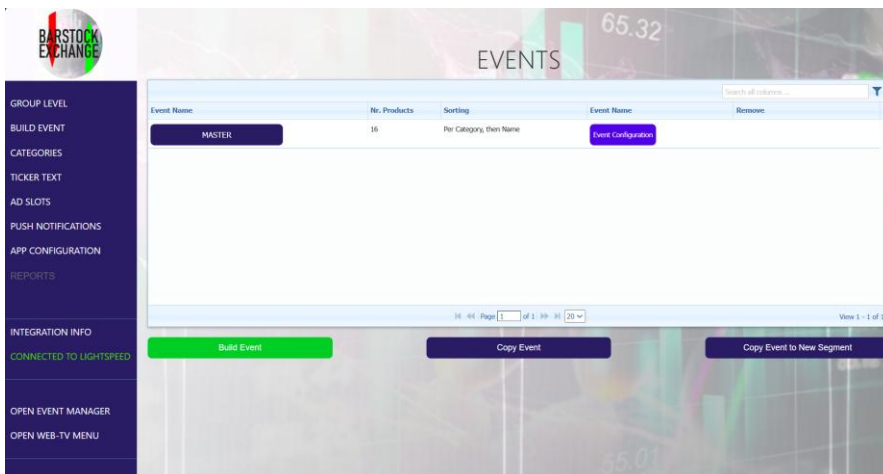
BARSTOCK EXCHANGE

65.32

EVENTS

GROUP LEVEL
BUILD EVENT
CATEGORIES
TICKER TEXT
AD SLOTS
PUSH NOTIFICATIONS
APP CONFIGURATION
REPORTS

INTEGRATION INFO
CONNECTED TO LIGHTSPEED

OPEN EVENT MANAGER
OPEN WEB-TV MENU

Search all columns...

| Event Name | Nr. Products | Sorting | Event Name | Remove |
|---|---|---|---|---|
| MASTER | 16 | Per Category, then Name | Event Configuration | |

Page 1 of 1 20

View 1 - 1 of 1

Build Event

Copy Event

Copy Event to New Segment

55.01